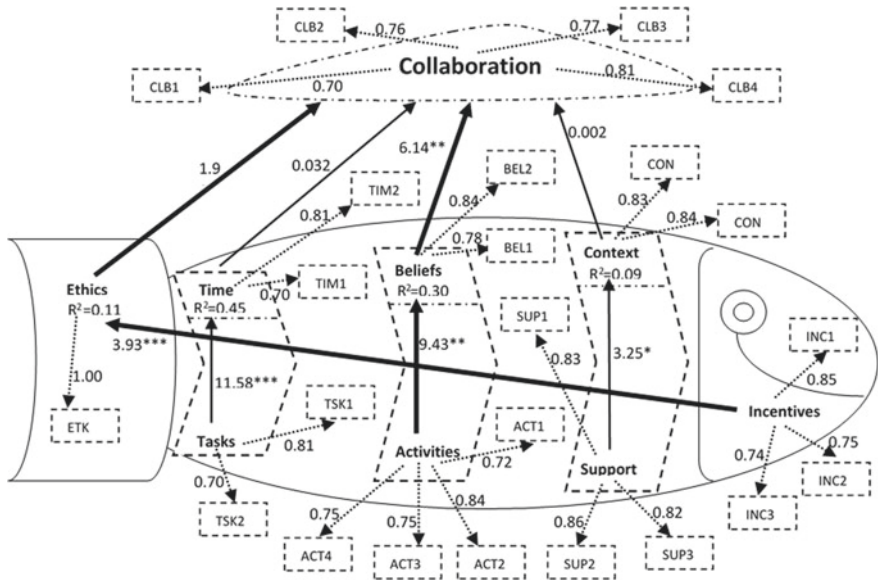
CLB2
0.76
0.77
CLB3
Collaboration
CLB1
0.70
0.81
CLB4
1.9
0.032
6.14**
0.002
BEL2
CON
TIM2
0.81
0.84
0.83
0.84
CON
0.78
BEL1
Ethics
$R^2$=0.11
Time
$R^2$=0.45
0.70
TIM1
Beliefs
$R^2$=0.30
Context
$R^2$=0.09
SUP1
INC1
3.93***
9.43**
0.83
3.25*
0.85
1.00
11.58***
TSK1
Incentives
ETK
Tasks
0.81
ACT1
0.75
Activities
0.72
0.74
Support
INC2
0.70
0.84
TSK2
INC3
0.75
0.75
0.86
0.82
ACT4
ACT3
ACT2
SUP2
SUP3